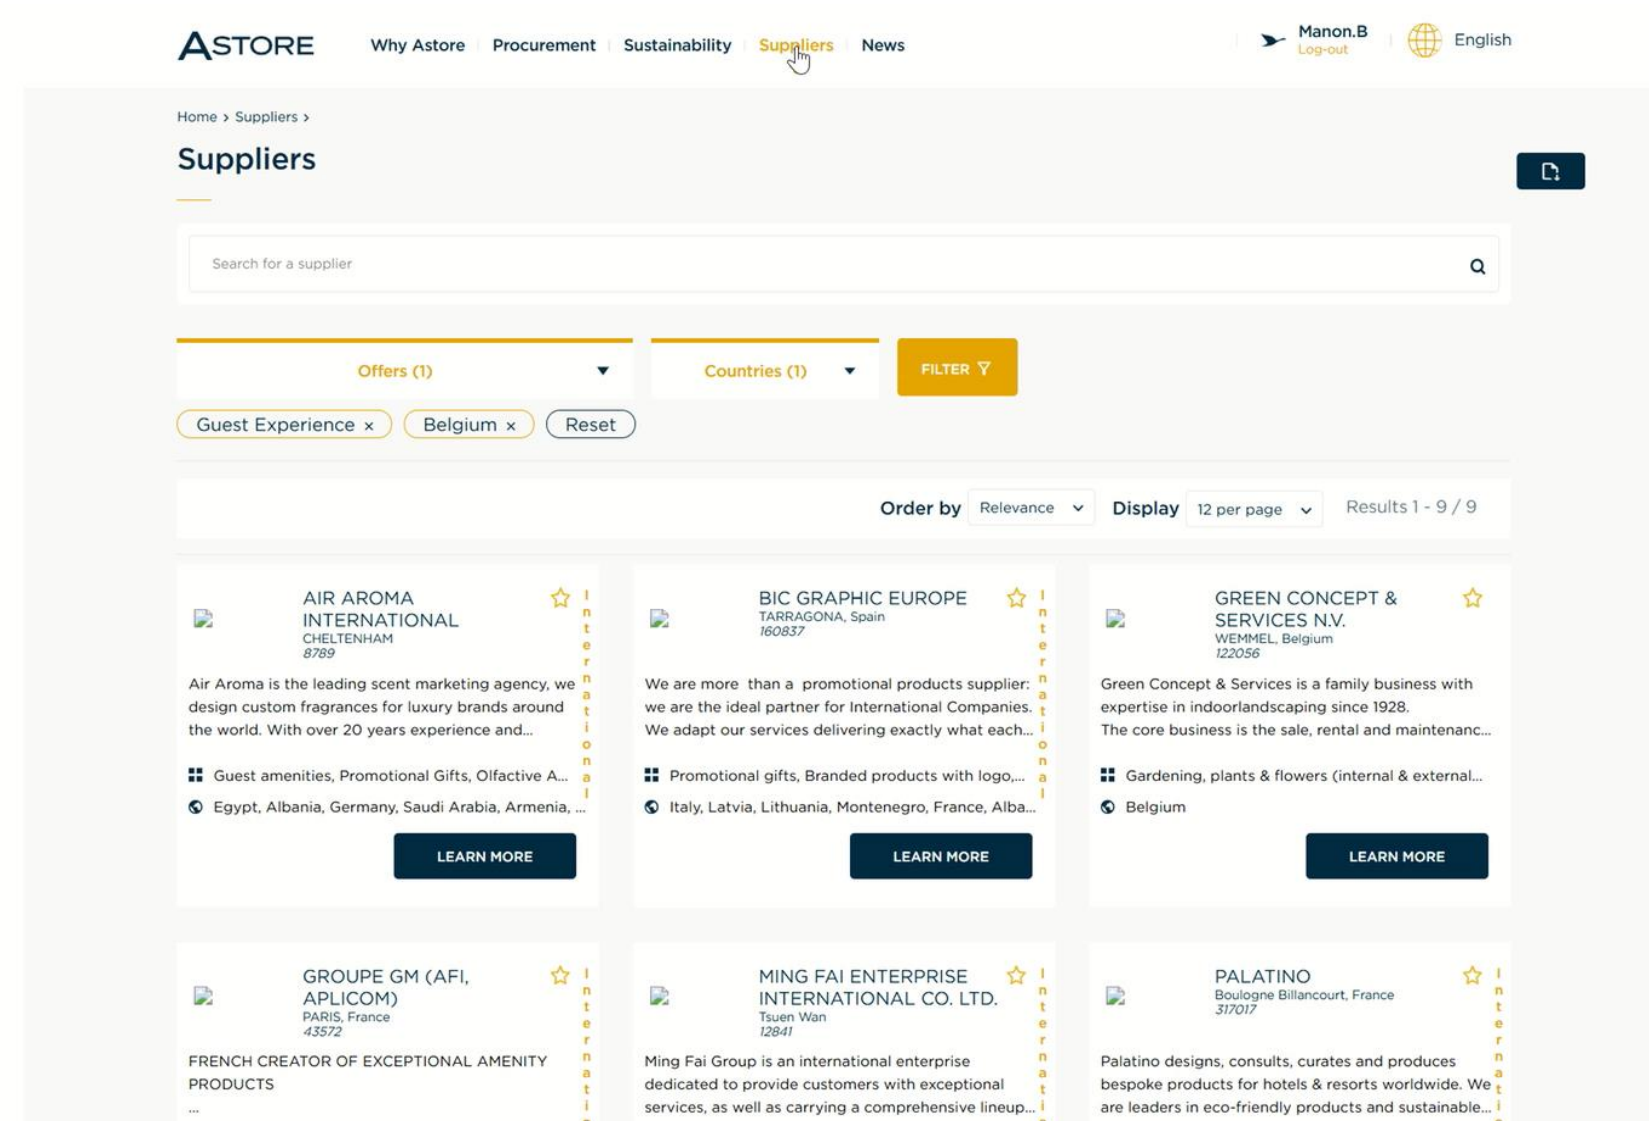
ASTORE Why Astore Procurement Sustainability Suppliers News

Manon.B
Log-out

English

Home › Suppliers ›

Suppliers

Search for a supplier

Offers (1)

Countries (1)

FILTER

Guest Experience ×

Belgium ×

Reset

Order by Relevance

Display 12 per page

Results 1 - 9 / 9

AIR AROMA INTERNATIONAL
CHELTENHAM
8789

International

Air Aroma is the leading scent marketing agency, we design custom fragrances for luxury brands around the world. With over 20 years experience and...

Guest amenities, Promotional Gifts, Olfactive A...

Egypt, Albania, Germany, Saudi Arabia, Armenia, ...

LEARN MORE

BIC GRAPHIC EUROPE
TARRAGONA, Spain
160837

International

We are more than a promotional products supplier: we are the ideal partner for International Companies. We adapt our services delivering exactly what each...

Promotional gifts, Branded products with logo,...

Italy, Latvia, Lithuania, Montenegro, France, Alba...

LEARN MORE

GREEN CONCEPT & SERVICES N.V.
WEMMEL, Belgium
122056

Green Concept & Services is a family business with expertise in indoorlandscaping since 1928.
The core business is the sale, rental and maintenanc...

Gardening, plants & flowers (internal & external...

Belgium

LEARN MORE

GROUPE GM (AFI, APLICOM)
PARIS, France
43572

Internati

FRENCH CREATOR OF EXCEPTIONAL AMENITY PRODUCTS
...

MING FAI ENTERPRISE INTERNATIONAL CO. LTD.
Tsuen Wan
12841

Internati

Ming Fai Group is an international enterprise dedicated to provide customers with exceptional services, as well as carrying a comprehensive lineup...

PALATINO
Boulogne Billancourt, France
317017

Internati

Palatino designs, consults, curates and produces bespoke products for hotels & resorts worldwide. We are leaders in eco-friendly products and sustainable...